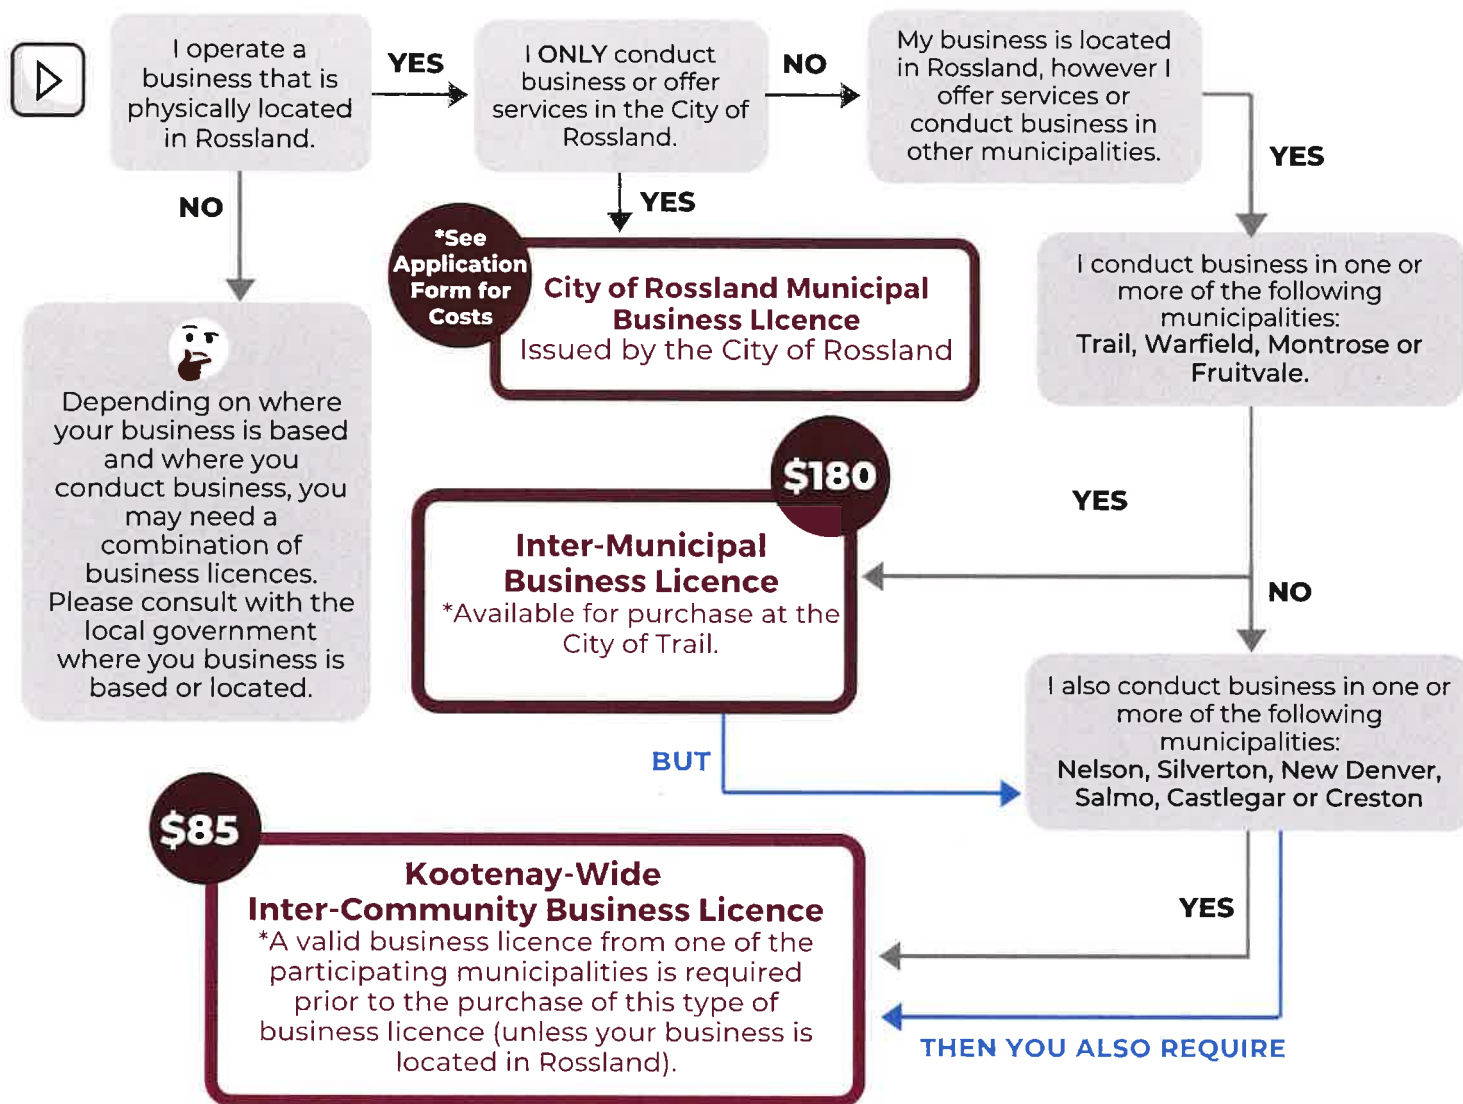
I operate a business that is physically located in Rossland.

YES

I ONLY conduct business or offer services in the City of Rossland.

NO

My business is located in Rossland, however I offer services or conduct business in other municipalities.

NO

YES

YES

*See Application Form for Costs

City of Rossland Municipal Business LIcence
Issued by the City of Rossland

I conduct business in one or more of the following municipalities:
Trail, Warfield, Montrose or Fruitvale.

Depending on where your business is based and where you conduct business, you may need a combination of business licences. Please consult with the local government where you business is based or located.

$180

Inter-Municipal Business Licence
*Available for purchase at the City of Trail.

YES

NO

BUT

I also conduct business in one or more of the following municipalities:
Nelson, Silverton, New Denver, Salmo, Castlegar or Creston

$85

Kootenay-Wide Inter-Community Business Licence
*A valid business licence from one of the participating municipalities is required prior to the purchase of this type of business licence (unless your business is located in Rossland).

YES

THEN YOU ALSO REQUIRE